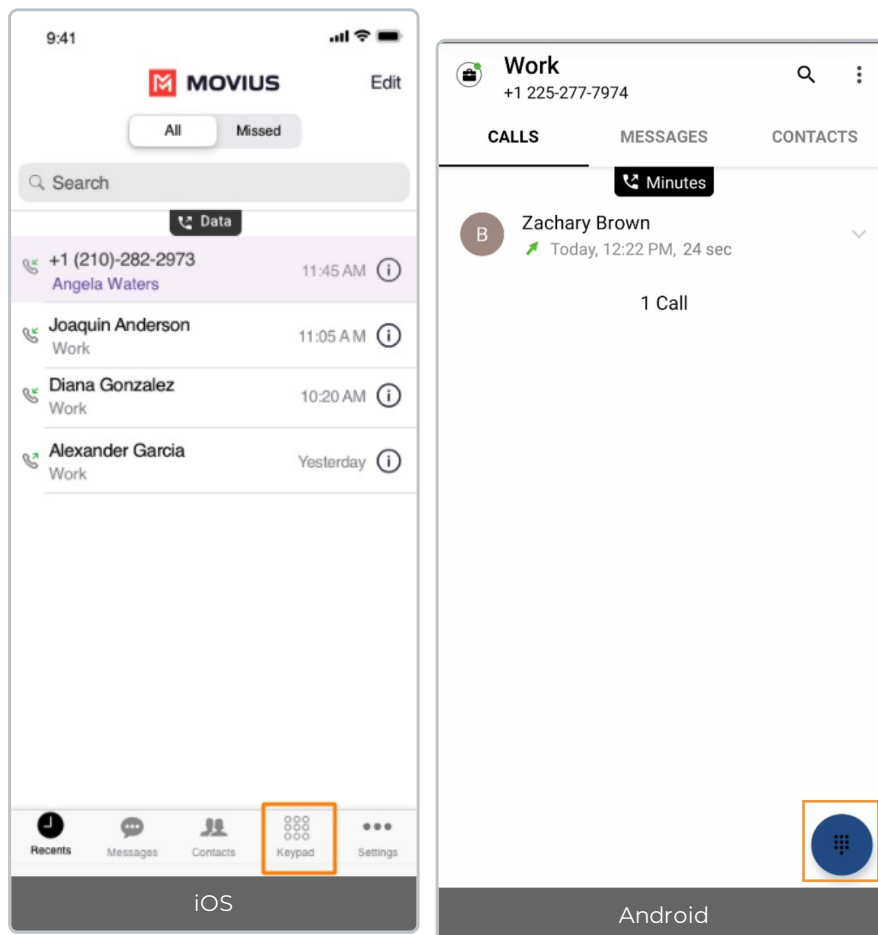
9:41

MOVIUS

Edit

All

Missed

Search

Data

+1 (210)-282-2973
Angela Waters
11:45 AM

Joaquin Anderson
Work
11:05 AM

Diana Gonzalez
Work
10:20 AM

Alexander Garcia
Work
Yesterday

Recents

Messages

Contacts

Keypad

Settings

iOS

Work
+1 225-277-7974

CALLS

MESSAGES

CONTACTS

Minutes

B

Zachary Brown
Today, 12:22 PM, 24 sec

1 Call

Android